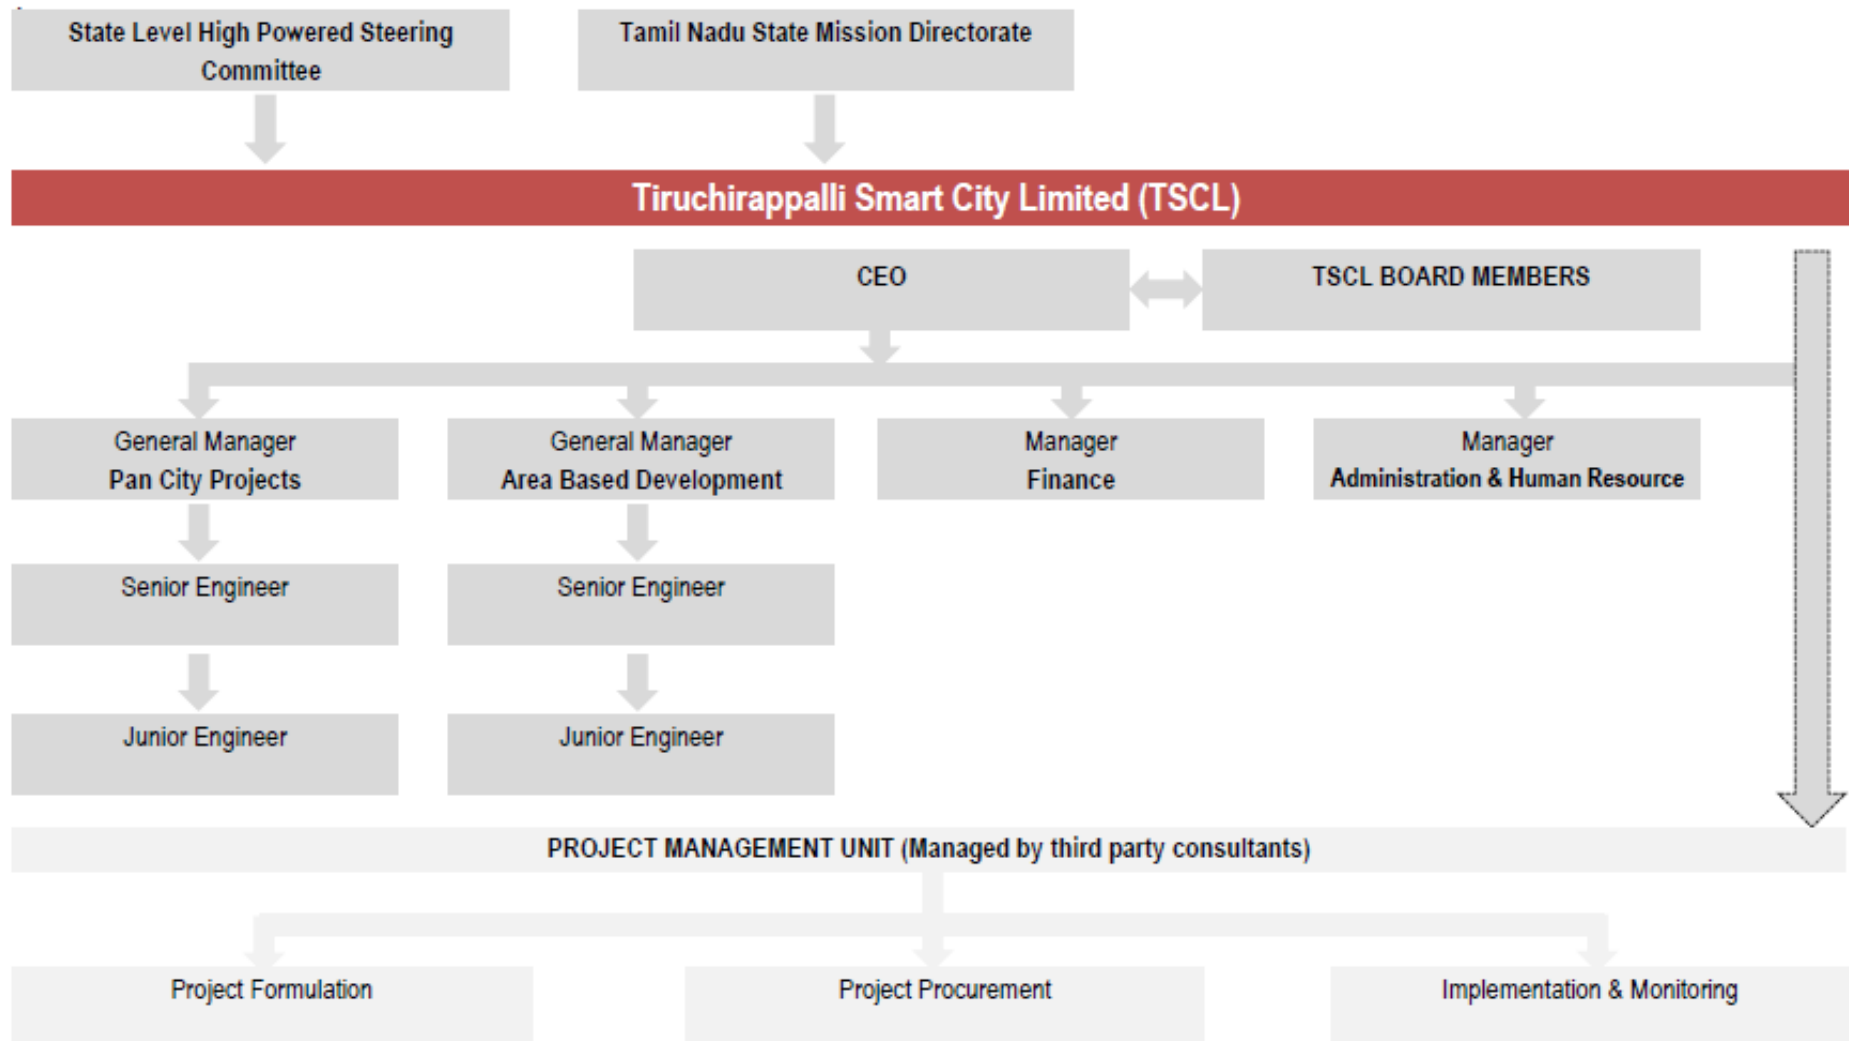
State Level High Powered Steering Committee

Tamil Nadu State Mission Directorate

Tiruchirappalli Smart City Limited (TSCL)

CEO

TSCL BOARD MEMBERS

General Manager
Pan City Projects

General Manager
Area Based Development

Manager
Finance

Manager
Administration & Human Resource

Senior Engineer

Senior Engineer

Junior Engineer

Junior Engineer

PROJECT MANAGEMENT UNIT (Managed by third party consultants)

Project Formulation

Project Procurement

Implementation & Monitoring